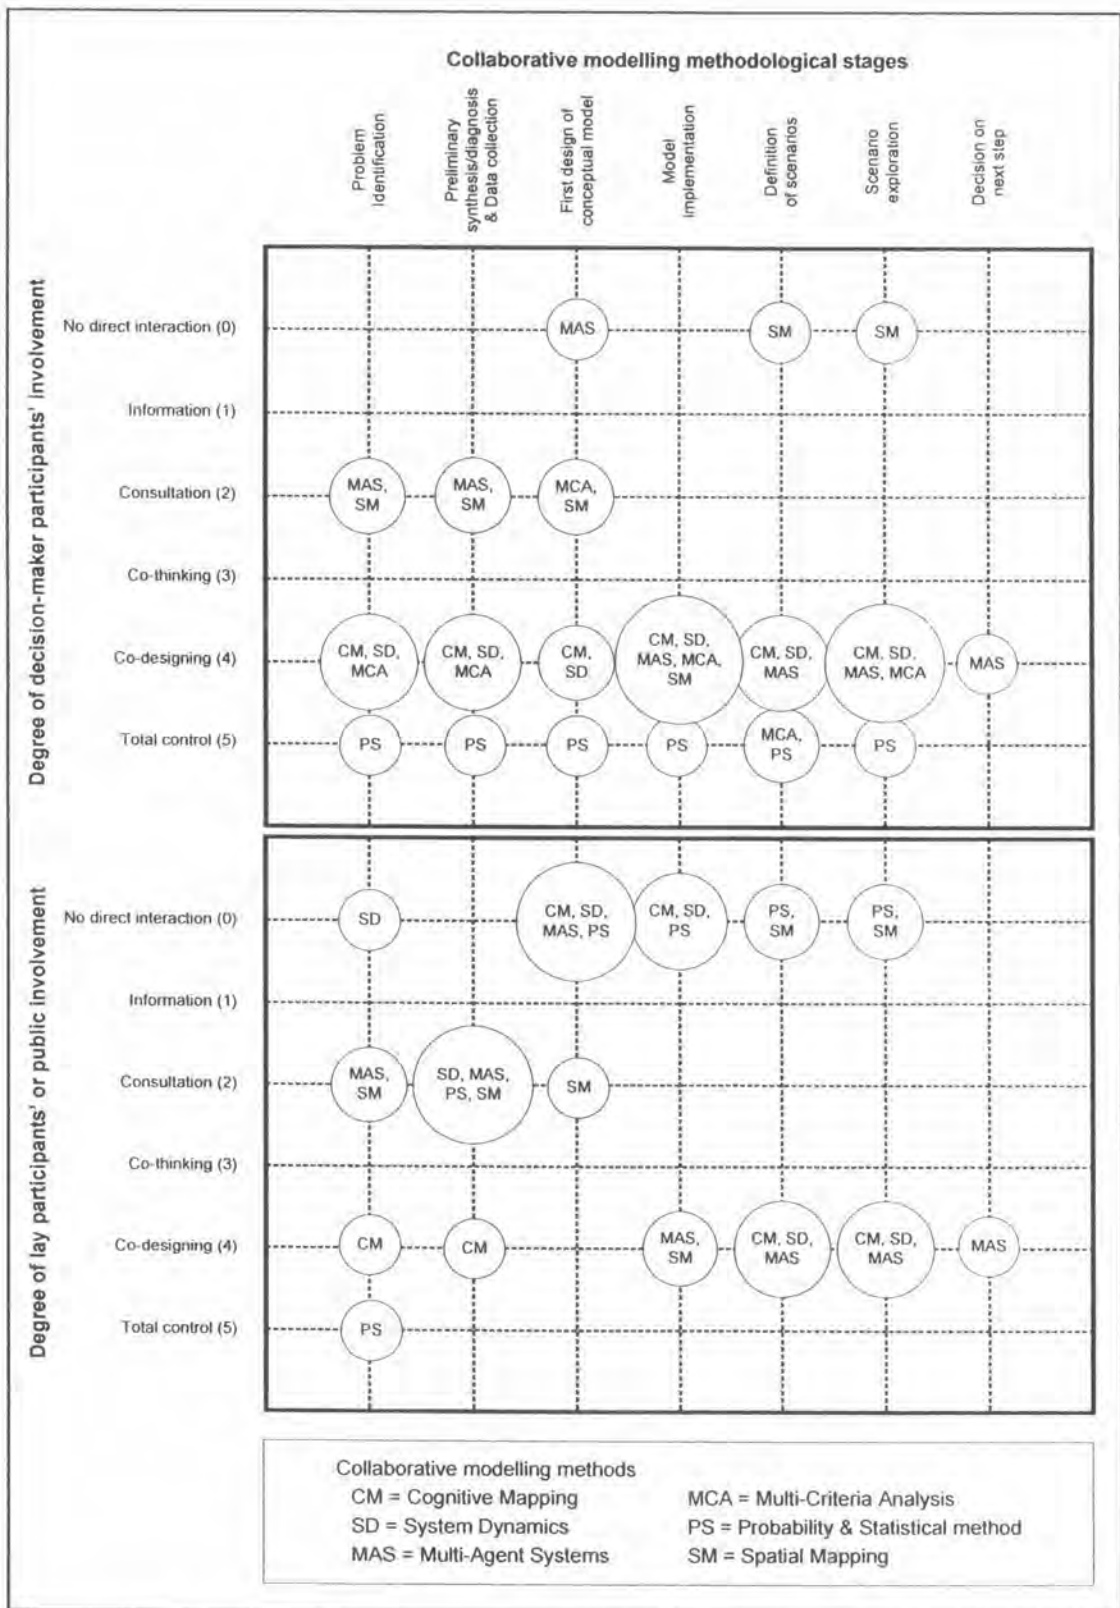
Collaborative modelling methodological stages

Problem identification

Preliminary synthesis/diagnosis & Data collection

First design of conceptual model

Model implementation

Definition of scenarios

Scenario exploration

Decision on next step

Degree of decision-maker participants' involvement

No direct interaction (0)

MAS

SM

SM

Information (1)

Consultation (2)

MAS, SM

MAS, SM

MCA, SM

Co-thinking (3)

Co-designing (4)

CM, SD, MCA

CM, SD, MCA

CM, SD

CM, SD, MAS, MCA, SM

CM, SD, MAS

CM, SD, MAS, MCA

MAS

Total control (5)

PS

PS

PS

PS

MCA, PS

PS

Degree of lay participants' or public involvement

No direct interaction (0)

SD

CM, SD, MAS, PS

CM, SD, PS

PS, SM

PS, SM

Information (1)

Consultation (2)

MAS, SM

SD, MAS, PS, SM

SM

Co-thinking (3)

Co-designing (4)

CM

CM

MAS, SM

CM, SD, MAS

CM, SD, MAS

MAS

Total control (5)

PS

Collaborative modelling methods
CM = Cognitive Mapping
SD = System Dynamics
MAS = Multi-Agent Systems
MCA = Multi-Criteria Analysis
PS = Probability & Statistical method
SM = Spatial Mapping